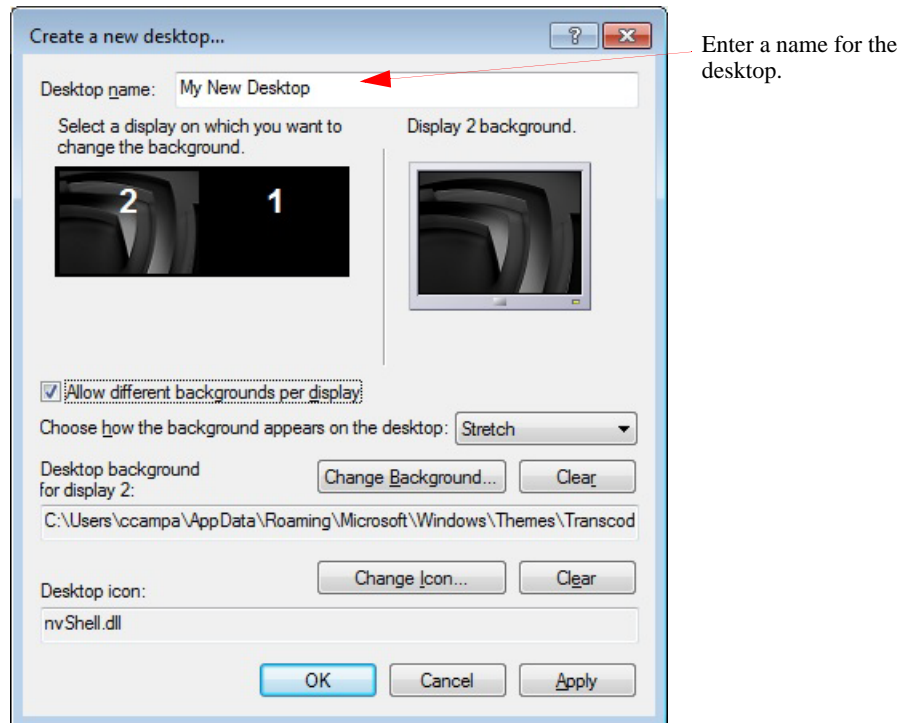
Create a new desktop...

?

Desktop name: My New Desktop

Enter a name for the desktop.

Select a display on which you want to change the background.

2

1

Display 2 background.

Allow different backgrounds per display

Choose how the background appears on the desktop: Stretch

Desktop background for display 2:

Change Background...

Clear

C:\Users\ccampa\AppData\Roaming\Microsoft\Windows\Themes\Transcod

Desktop icon:

Change Icon...

Clear

nvShell.dll

OK

Cancel

Apply